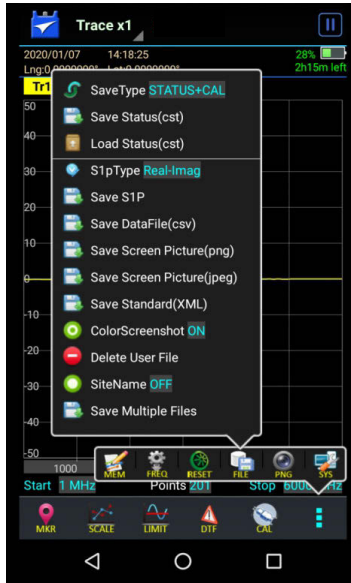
Trace x1

2020/01/07 14:18:25
Lng:0.0000000° Lat:0.0000000°
28%
2h15m left

Tr1

SaveType STATUS+CAL
Save Status(cst)
Load Status(cst)
S1pType Real-Imag
Save S1P
Save DataFile(csv)
Save Screen Picture(png)
Save Screen Picture(jpeg)
Save Standard(XML)
ColorScreenshot ON
Delete User File
SiteName OFF
Save Multiple Files

50
40
30
20
10
0
-10
-20
-30
-40
-50

1000

MEM FREQ RESET FILE PNG SYS

Start 1 MHz Points 201 Stop 6000 MHz

MKR SCALE LIMIT DTF CAL